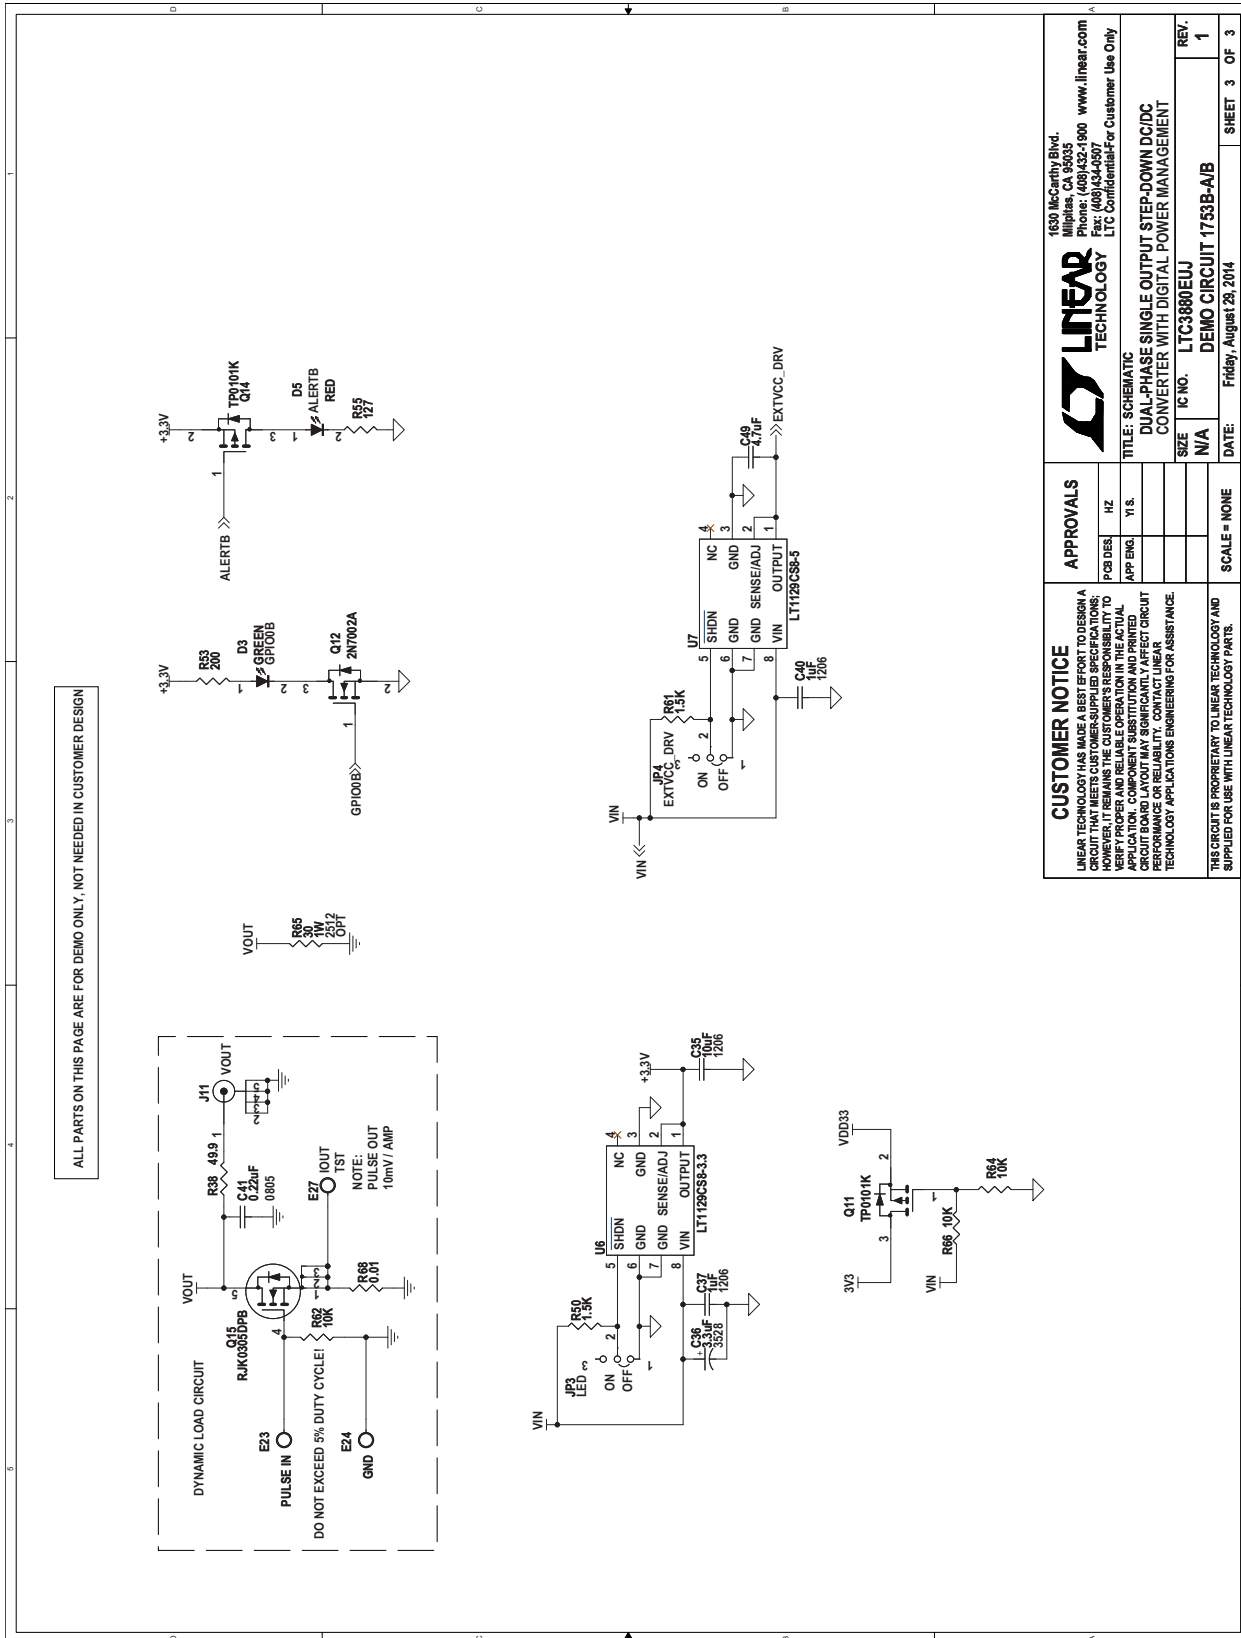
ALL PARTS ON THIS PAGE ARE FOR DEMO ONLY, NOT NEEDED IN CUSTOMER DESIGN

+3.3V
R53
200
D3
GREEN
GPIO0B
Q12
2N7002A
GPIO0B

+3.3V
TP0101K
Q14
D5
ALERTB
RED
R55
127
ALERTB

VOUT
R65
30
1W
2512
OPT

VIN
VIN
JP4
EXTVCC_DRV
ON
OFF
R61
1.5K
U7
SHDN
GND
GND
VIN
NC
GND
SENSE/ADJ
OUTPUT
LT1129CS8-5
C40
1uF
1206
C49
4.7uF
EXTVCC_DRV

DYNAMIC LOAD CIRCUIT
VOUT
J11
VOUT
R38 49.9
C41
0.22uF
0805
E27
IOUT
TST
NOTE:
PULSE OUT
10mV / AMP
VOUT
Q15
RJK0305DPB
R62
10K
R68
0.01
E23
PULSE IN
E24
GND
DO NOT EXCEED 5% DUTY CYCLE!

VIN
JP3
LED
ON
OFF
R50
1.5K
U6
SHDN
GND
GND
VIN
NC
GND
SENSE/ADJ
OUTPUT
LT1129CS8-3.3
C36
3.3uF
3528
C37
1uF
1206
+3.3V
C35
10uF
1206

VDD33
Q11
TP0101K
3V3
VIN
R66 10K
R64
10K

CUSTOMER NOTICE
LINEAR TECHNOLOGY HAS MADE A BEST EFFORT TO DESIGN A CIRCUIT THAT MEETS CUSTOMER-SUPPLIED SPECIFICATIONS; HOWEVER, IT REMAINS THE CUSTOMER'S RESPONSIBILITY TO VERIFY PROPER AND RELIABLE OPERATION IN THE ACTUAL APPLICATION. COMPONENT SUBSTITUTION AND PRINTED CIRCUIT BOARD LAYOUT MAY SIGNIFICANTLY AFFECT CIRCUIT PERFORMANCE OR RELIABILITY. CONTACT LINEAR TECHNOLOGY APPLICATIONS ENGINEERING FOR ASSISTANCE.

THIS CIRCUIT IS PROPRIETARY TO LINEAR TECHNOLOGY AND SUPPLIED FOR USE WITH LINEAR TECHNOLOGY PARTS.

APPROVALS
PCB DES. HZ
APP ENG. YI S.
SCALE = NONE

LINEAR TECHNOLOGY
1630 McCarthy Blvd.
Milpitas, CA 95035
Phone: (408)432-1900 www.linear.com
Fax: (408)434-0507
LTC Confidential-For Customer Use Only
TITLE: SCHEMATIC
DUAL-PHASE SINGLE OUTPUT STEP-DOWN DC/DC CONVERTER WITH DIGITAL POWER MANAGEMENT
SIZE N/A
IC NO. LTC3880EUJ
DEMO CIRCUIT 1753B-A/B
REV. 1
DATE: Friday, August 29, 2014
SHEET 3 OF 3